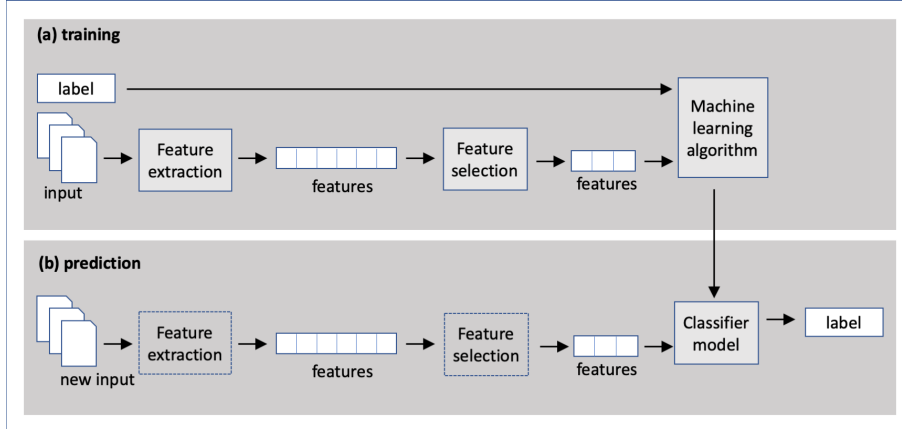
(a) training

label

input

Feature extraction

features

Feature selection

features

Machine learning algorithm

(b) prediction

new input

Feature extraction

features

Feature selection

features

Classifier model

label